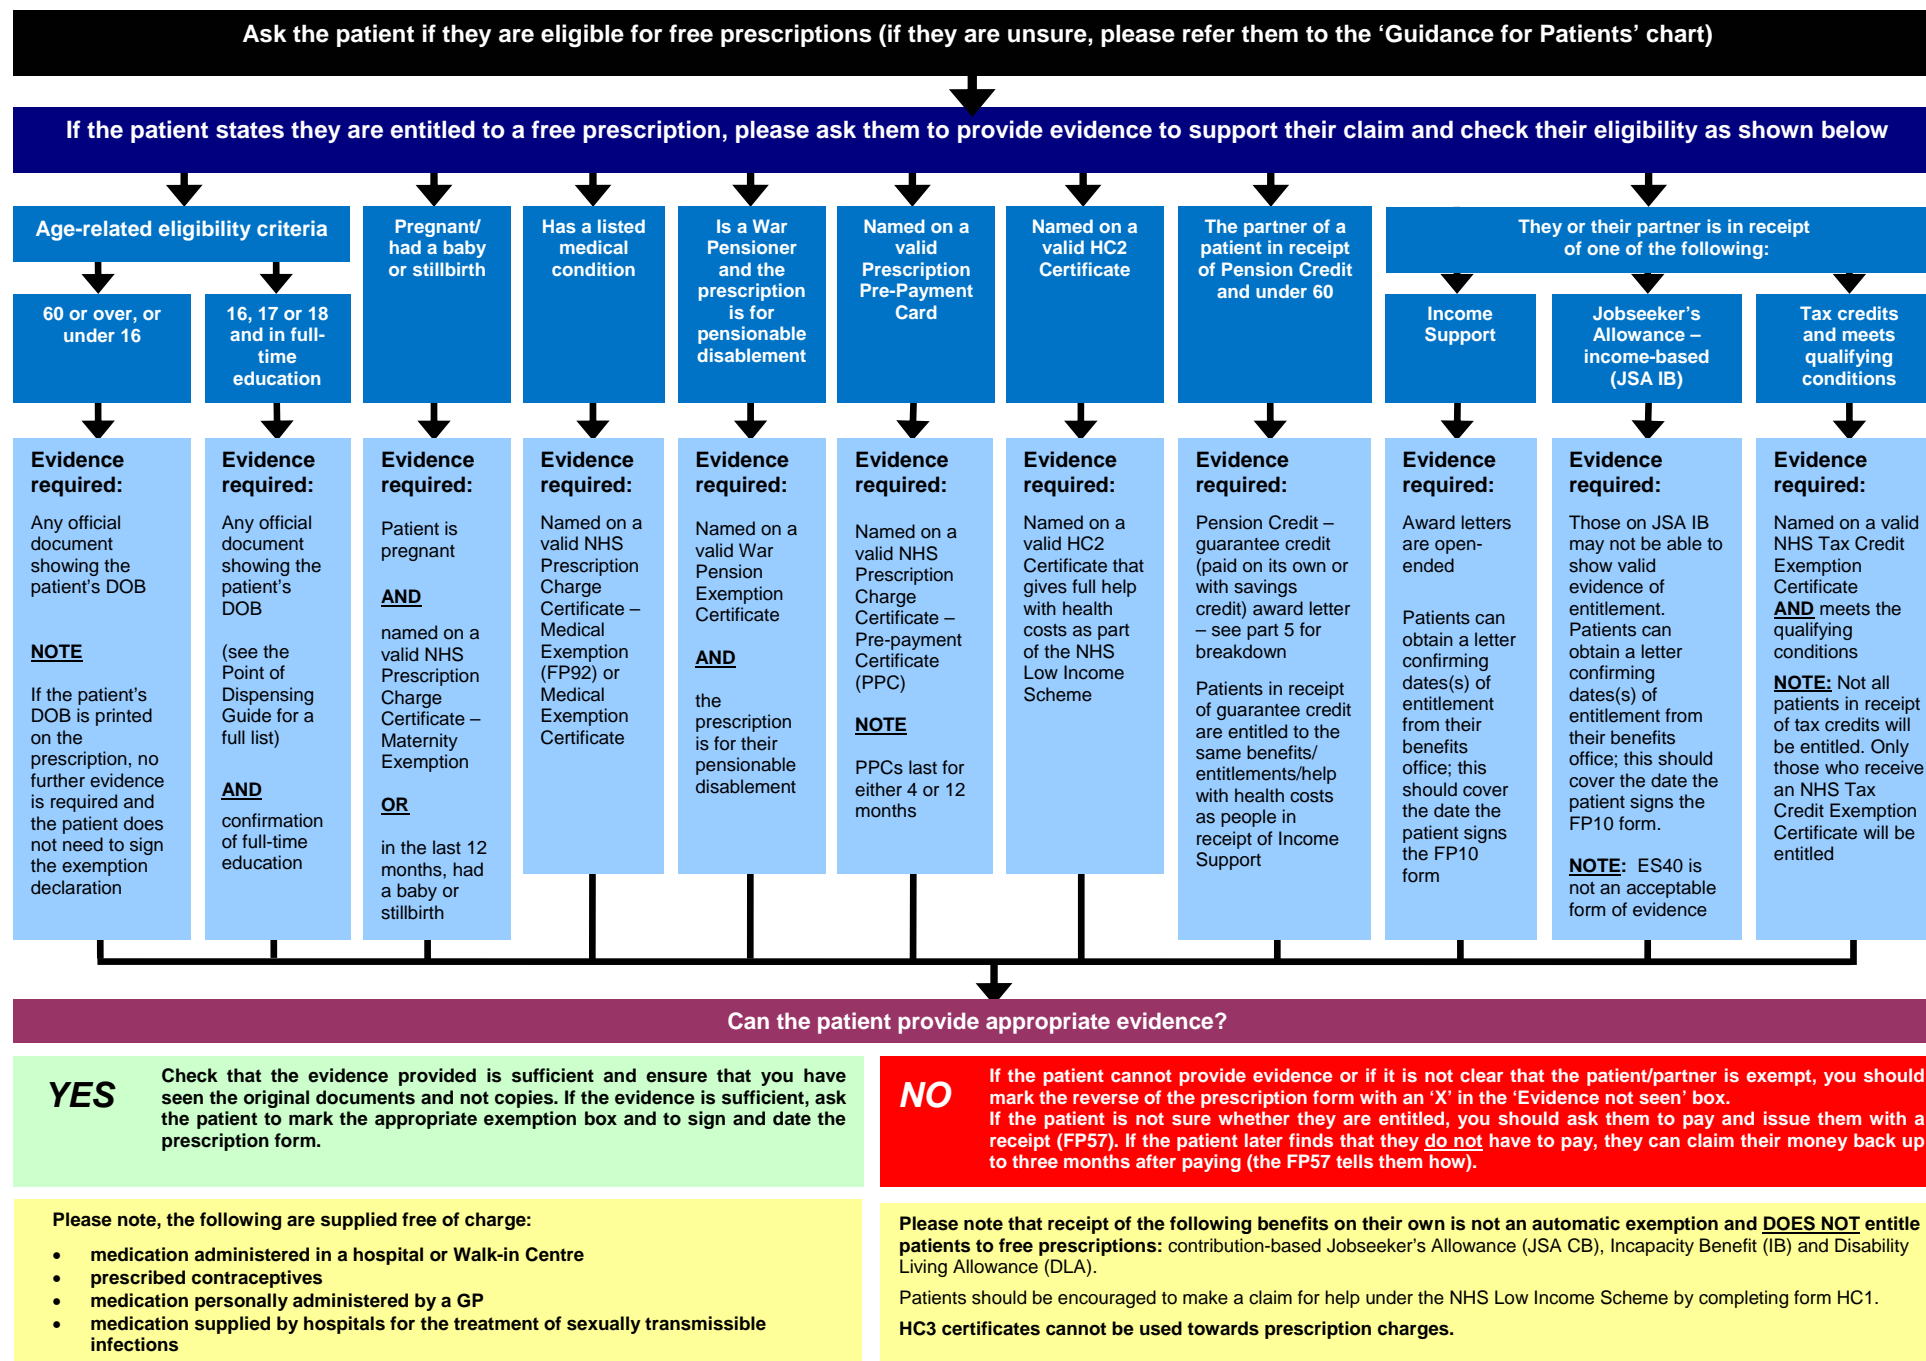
Ask the patient if they are eligible for free prescriptions (if they are unsure, please refer them to the 'Guidance for Patients' chart)

If the patient states they are entitled to a free prescription, please ask them to provide evidence to support their claim and check their eligibility as shown below

Age-related eligibility criteria

60 or over, or under 16

Evidence required:

Any official document showing the patient's DOB

NOTE

If the patient's DOB is printed on the prescription, no further evidence is required and the patient does not need to sign the exemption declaration

16, 17 or 18 and in full-time education

Evidence required:

Any official document showing the patient's DOB

(see the Point of Dispensing Guide for a full list)

AND

confirmation of full-time education

Pregnant/ had a baby or stillbirth

Evidence required:

Patient is pregnant

AND

named on a valid NHS Prescription Charge Certificate – Maternity Exemption

OR

in the last 12 months, had a baby or stillbirth

Has a listed medical condition

Evidence required:

Named on a valid NHS Prescription Charge Certificate – Medical Exemption (FP92) or Medical Exemption Certificate

Is a War Pensioner and the prescription is for pensionable disablement

Evidence required:

Named on a valid War Pension Exemption Certificate

AND

the prescription is for their pensionable disablement

Named on a valid Prescription Pre-Payment Card

Evidence required:

Named on a valid NHS Prescription Charge Certificate – Pre-payment Certificate (PPC)

NOTE

PPCs last for either 4 or 12 months

Named on a valid HC2 Certificate

Evidence required:

Named on a valid HC2 Certificate that gives full help with health costs as part of the NHS Low Income Scheme

The partner of a patient in receipt of Pension Credit and under 60

Evidence required:

Pension Credit – guarantee credit (paid on its own or with savings credit) award letter – see part 5 for breakdown

Patients in receipt of guarantee credit are entitled to the same benefits/ entitlements/help with health costs as people in receipt of Income Support

They or their partner is in receipt of one of the following:

Income Support

Evidence required:

Award letters are open-ended

Patients can obtain a letter confirming dates(s) of entitlement from their benefits office; this should cover the date the patient signs the FP10 form

Jobseeker's Allowance – income-based (JSA IB)

Evidence required:

Those on JSA IB may not be able to show valid evidence of entitlement. Patients can obtain a letter confirming dates(s) of entitlement from their benefits office; this should cover the date the patient signs the FP10 form.

NOTE: ES40 is not an acceptable form of evidence

Tax credits and meets qualifying conditions

Evidence required:

Named on a valid NHS Tax Credit Exemption Certificate AND meets the qualifying conditions

NOTE: Not all patients in receipt of tax credits will be entitled. Only those who receive an NHS Tax Credit Exemption Certificate will be entitled

Can the patient provide appropriate evidence?

YES

Check that the evidence provided is sufficient and ensure that you have seen the original documents and not copies. If the evidence is sufficient, ask the patient to mark the appropriate exemption box and to sign and date the prescription form.

NO

If the patient cannot provide evidence or if it is not clear that the patient/partner is exempt, you should mark the reverse of the prescription form with an 'X' in the 'Evidence not seen' box.
If the patient is not sure whether they are entitled, you should ask them to pay and issue them with a receipt (FP57). If the patient later finds that they do not have to pay, they can claim their money back up to three months after paying (the FP57 tells them how).

Please note, the following are supplied free of charge:

- medication administered in a hospital or Walk-in Centre
- prescribed contraceptives
- medication personally administered by a GP
- medication supplied by hospitals for the treatment of sexually transmissible infections

Please note that receipt of the following benefits on their own is not an automatic exemption and DOES NOT entitle patients to free prescriptions: contribution-based Jobseeker's Allowance (JSA CB), Incapacity Benefit (IB) and Disability Living Allowance (DLA).

Patients should be encouraged to make a claim for help under the NHS Low Income Scheme by completing form HC1.

HC3 certificates cannot be used towards prescription charges.